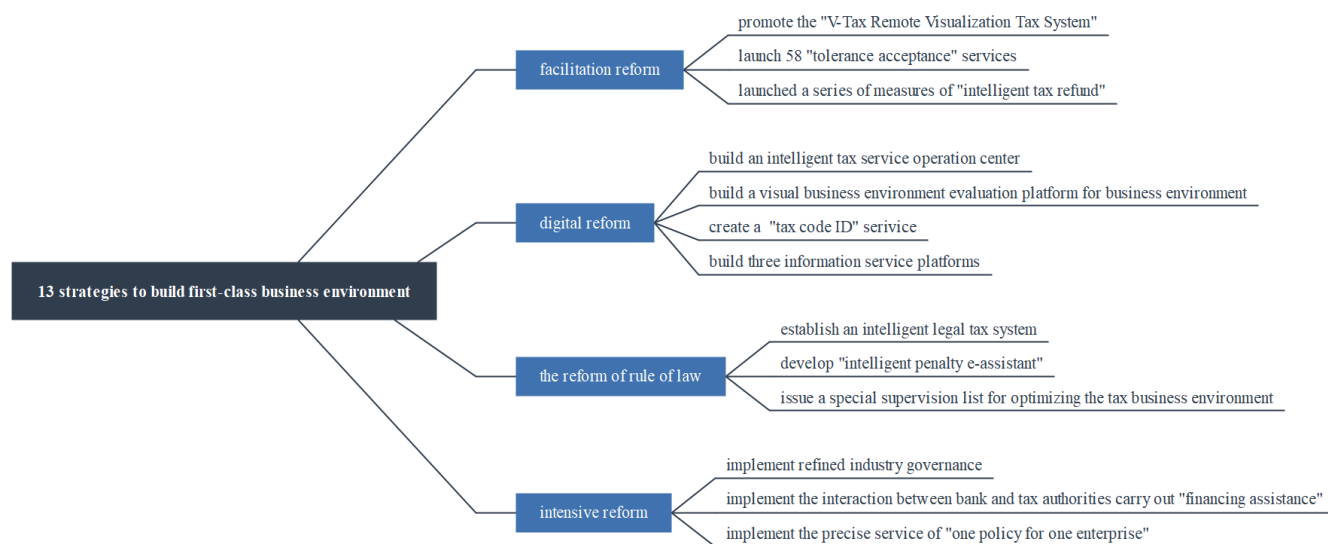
13 strategies to build first-class business environment

facilitation reform

promote the "V-Tax Remote Visualization Tax System"

launch 58 "tolerance acceptance" services

launched a series of measures of "intelligent tax refund"

digital reform

build an intelligent tax service operation center

build a visual business environment evaluation platform for business environment

create a "tax code ID" serivice

build three information service platforms

the reform of rule of law

establish an intelligent legal tax system

develop "intelligent penalty e-assistant"

issue a special supervision list for optimizing the tax business environment

intensive reform

implement refined industry governance

implement the interaction between bank and tax authorities carry out "financing assistance"

implement the precise service of "one policy for one enterprise"